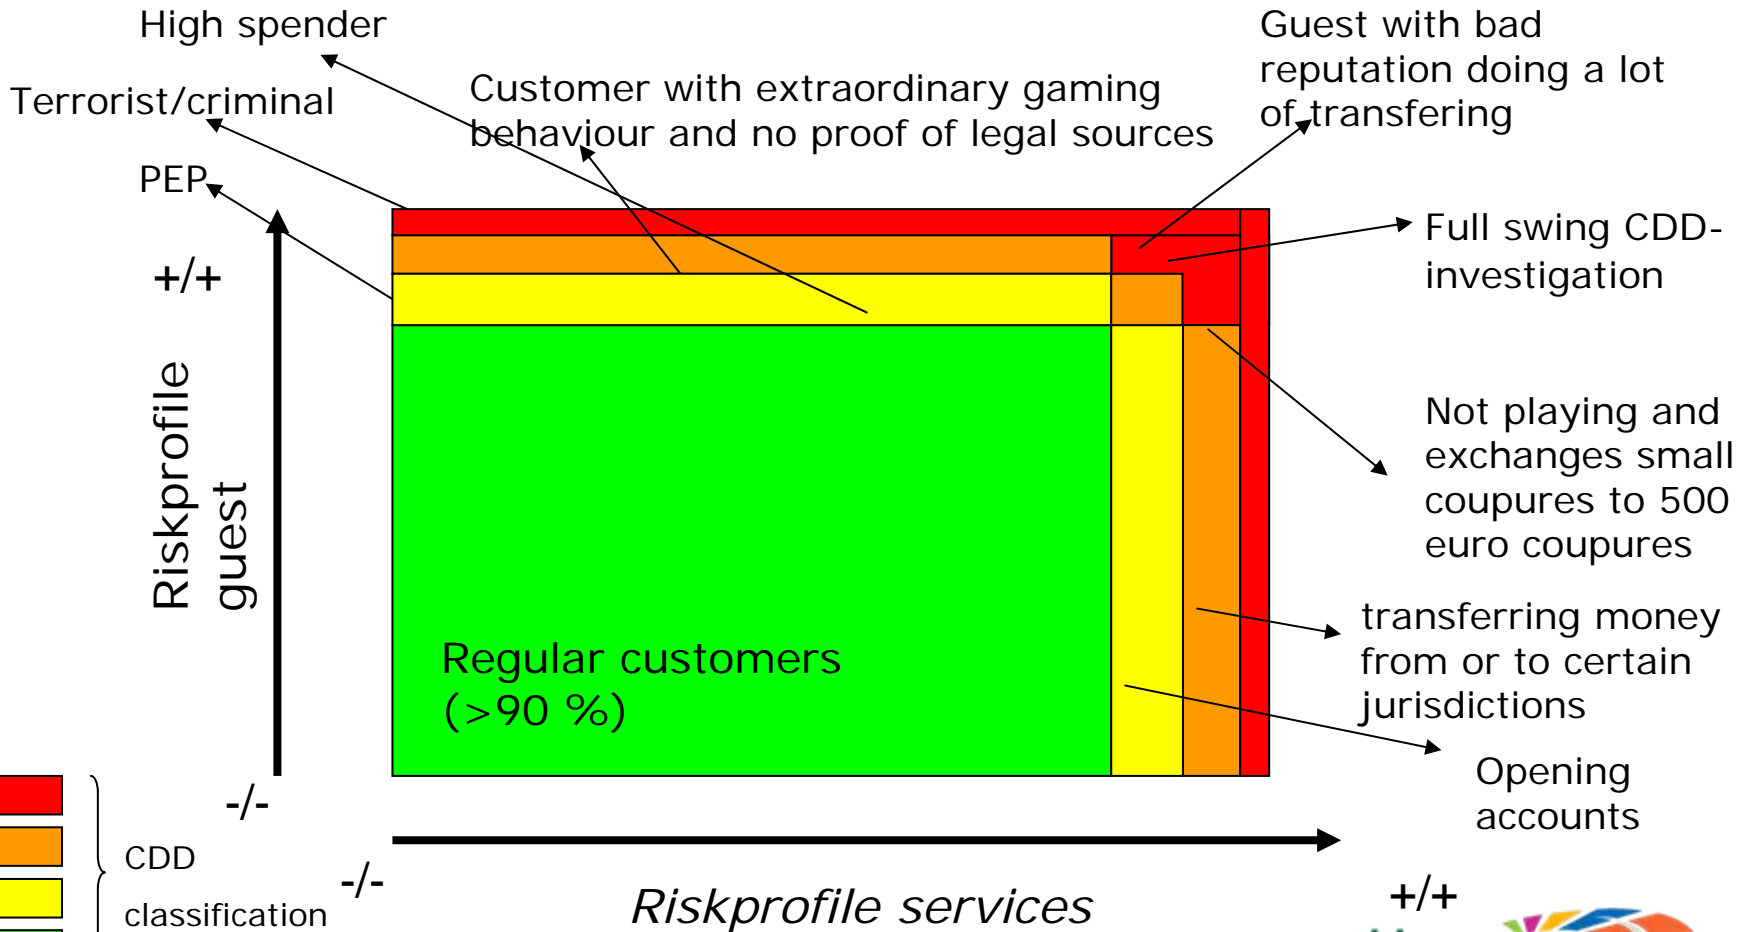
High spender

Terrorist/criminal

PEP

Customer with extraordinary gaming behaviour and no proof of legal sources

Guest with bad reputation doing a lot of transfering

Full swing CDD-investigation

+/+

Riskprofile guest

Not playing and exchanges small coupures to 500 euro coupures

transferring money from or to certain jurisdictions

Regular customers (>90 %)

Opening accounts

-/-

CDD classification

-/-

Riskprofile services

+/+